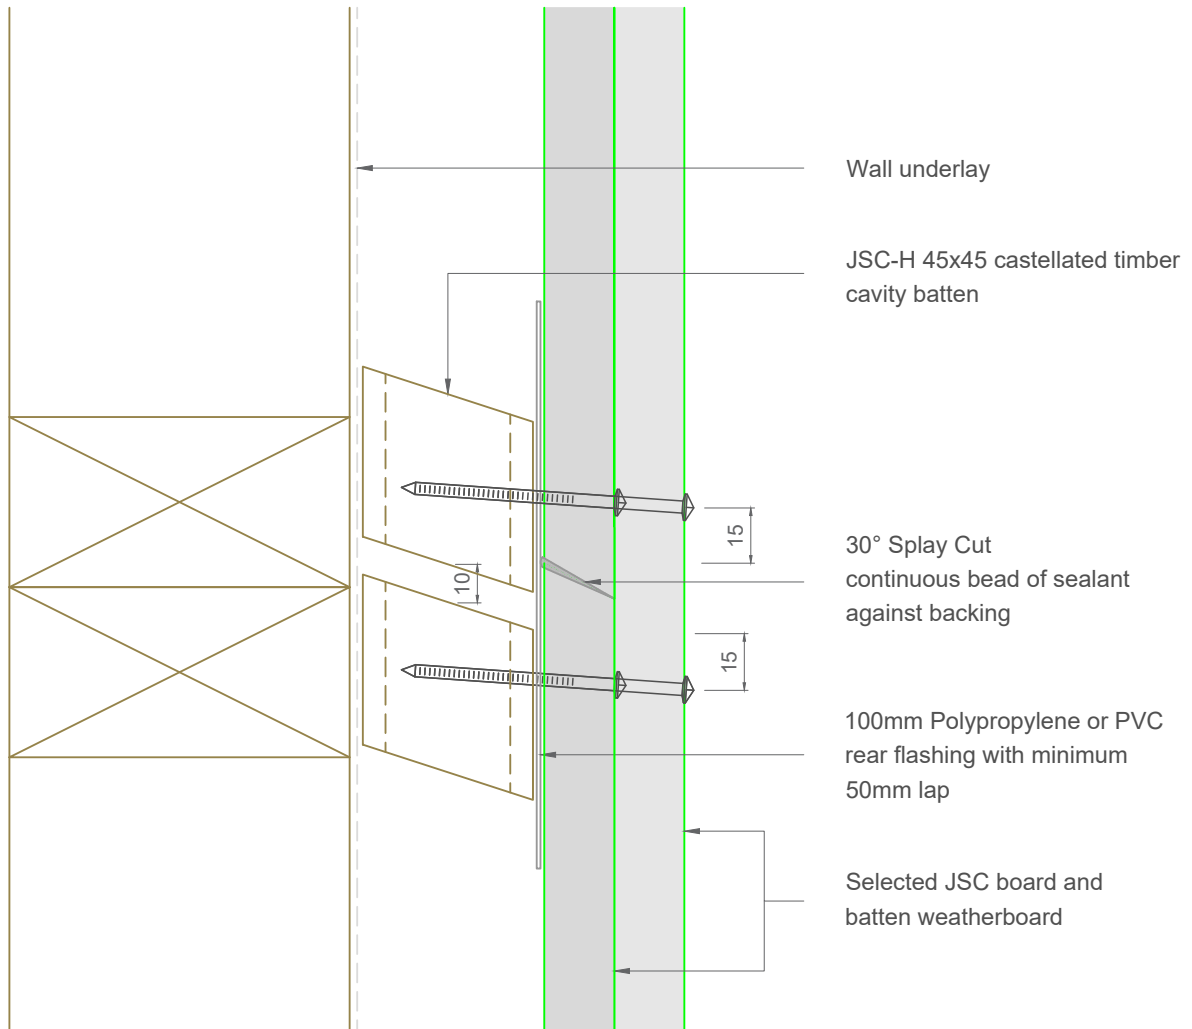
Wall underlay

JSC-H 45x45 castellated timber cavity batten

15

10

30° Splay Cut
continuous bead of sealant against backing

15

100mm Polypropylene or PVC rear flashing with minimum 50mm lap

Selected JSC board and batten weatherboard